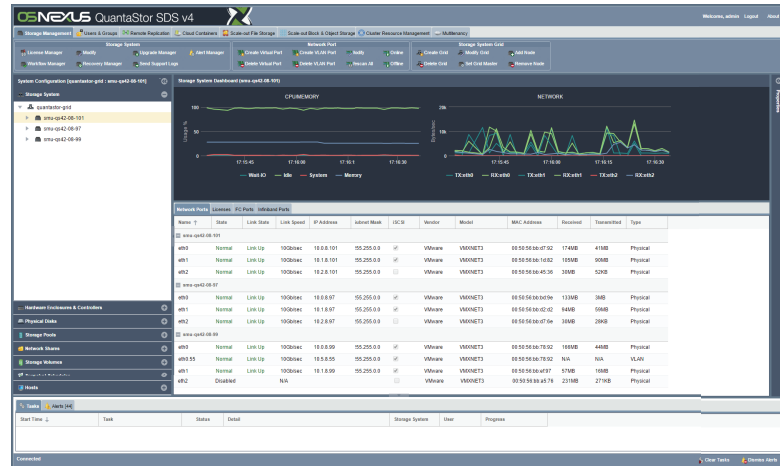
OSNEXUS QuantaStor SDS v4

Welcome, admin Logout About

Storage Management | Users & Groups | Remote Replication | Cloud Containers | Scale-out File Storage | Scale-out Block & Object Storage | Cluster Resource Management | Multitenancy

Storage System
License Manager | Modify | Upgrade Manager | Alert Manager
Workflow Manager | Recovery Manager | Send Support Logs

Network Port
Create Virtual Port | Create VLAN Port | Modify | Online
Delete Virtual Port | Delete VLAN Port | Rescan All | Offline

Storage System Grid
Create Grid | Modify Grid | Add Node
Delete Grid | Set Grid Master | Remove Node

System Configuration [quantastor-grid : smu-qa42-08-101]

Storage System

quantastor-grid
smu-qa42-08-101
smu-qa42-08-97
smu-qa42-08-99

Storage System Dashboard (smu-qa42-08-101)

CPU/MEMORY

100
50
0
Usage %
17:15:45 17:16:00 17:16:1 17:16:30
Wait-IO — Idle — System — Memory

NETWORK

20k
10k
0
Bytes/sec
17:15:45 17:16:00 17:16:15 17:16:30
TX:eth0 — RX:eth0 — TX:eth1 — RX:eth1 — TX:eth2 — RX:eth2

Network Ports | Licenses | FC Ports | Infiniband Ports

| Name | State | Link State | Link Speed | IP Address | Subnet Mask | iSCSI | Vendor | Model | MAC Address | Received | Transmitted | Type |
|---|---|---|---|---|---|---|---|---|---|---|---|---|
| smu-qa42-08-101 | | | | | | | | | | | | |
| eth0 | Normal | Link Up | 10Gb/sec | 10.0.8.101 | 255.255.0.0 | ✓ | VMware | VMXNET3 | 00:50:56:bb:d7:92 | 174MB | 41MB | Physical |
| eth1 | Normal | Link Up | 10Gb/sec | 10.1.8.101 | 255.255.0.0 | ✓ | VMware | VMXNET3 | 00:50:56:bb:1d:82 | 105MB | 90MB | Physical |
| eth2 | Normal | Link Up | 10Gb/sec | 10.2.8.101 | 255.255.0.0 | | VMware | VMXNET3 | 00:50:56:bb:45:36 | 30MB | 52KB | Physical |
| smu-qa42-08-97 | | | | | | | | | | | | |
| eth0 | Normal | Link Up | 10Gb/sec | 10.0.8.97 | 255.255.0.0 | ✓ | VMware | VMXNET3 | 00:50:56:bb:bd:9e | 133MB | 3MB | Physical |
| eth1 | Normal | Link Up | 10Gb/sec | 10.1.8.97 | 255.255.0.0 | ✓ | VMware | VMXNET3 | 00:50:56:bb:d2:c2 | 94MB | 59MB | Physical |
| eth2 | Normal | Link Up | 10Gb/sec | 10.2.8.97 | 255.255.0.0 | | VMware | VMXNET3 | 00:50:56:bb:d7:6e | 30MB | 28KB | Physical |
| smu-qa42-08-99 | | | | | | | | | | | | |
| eth0 | Normal | Link Up | 10Gb/sec | 10.0.8.99 | 255.255.0.0 | ✓ | VMware | VMXNET3 | 00:50:56:bb:78:92 | 166MB | 44MB | Physical |
| eth0.55 | Normal | Link Up | 10Gb/sec | 10.5.8.55 | 255.255.0.0 | ✓ | VMware | VMXNET3 | 00:50:56:bb:78:92 | N/A | N/A | VLAN |
| eth1 | Normal | Link Up | 10Gb/sec | 10.1.8.99 | 255.255.0.0 | ✓ | VMware | VMXNET3 | 00:50:56:bb:ef:97 | 57MB | 16MB | Physical |
| eth2 | Disabled | | N/A | | | | VMware | VMXNET3 | 00:50:56:bb:a5:76 | 231MB | 271KB | Physical |

Hardware Enclosures & Controllers
Physical Disks
Storage Pools
Network Shares
Storage Volumes
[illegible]
Hosts

Tasks | Alerts (44)

| Start Time | Task | Status | Detail | Storage System | User | Progress |
|---|---|---|---|---|---|---|

Connected
Clear Tasks | Dismiss Alerts